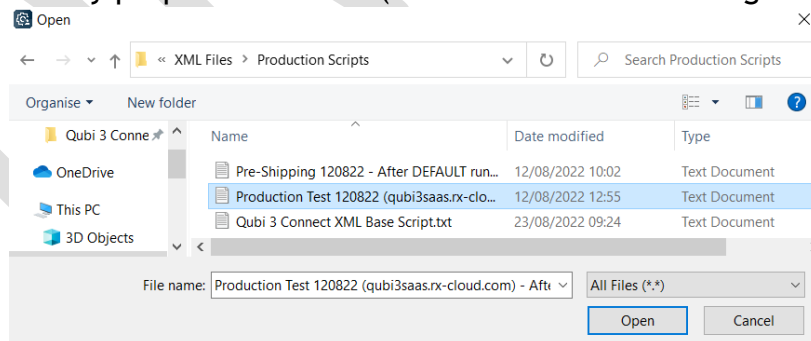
Open

« XML Files > Production Scripts

Search Production Scripts

Organise ▾ New folder

Qubi 3 Conne

OneDrive

This PC

3D Objects

| Name | Date modified | Type |
|---|---|---|
| Pre-Shipping 120822 - After DEFAULT run... | 12/08/2022 10:02 | Text Document |
| Production Test 120822 (qubi3saas.rx-clo... | 12/08/2022 12:55 | Text Document |
| Qubi 3 Connect XML Base Script.txt | 23/08/2022 09:24 | Text Document |

File name: Production Test 120822 (qubi3saas.rx-cloud.com) - Afte

All Files (*.*)

Open

Cancel